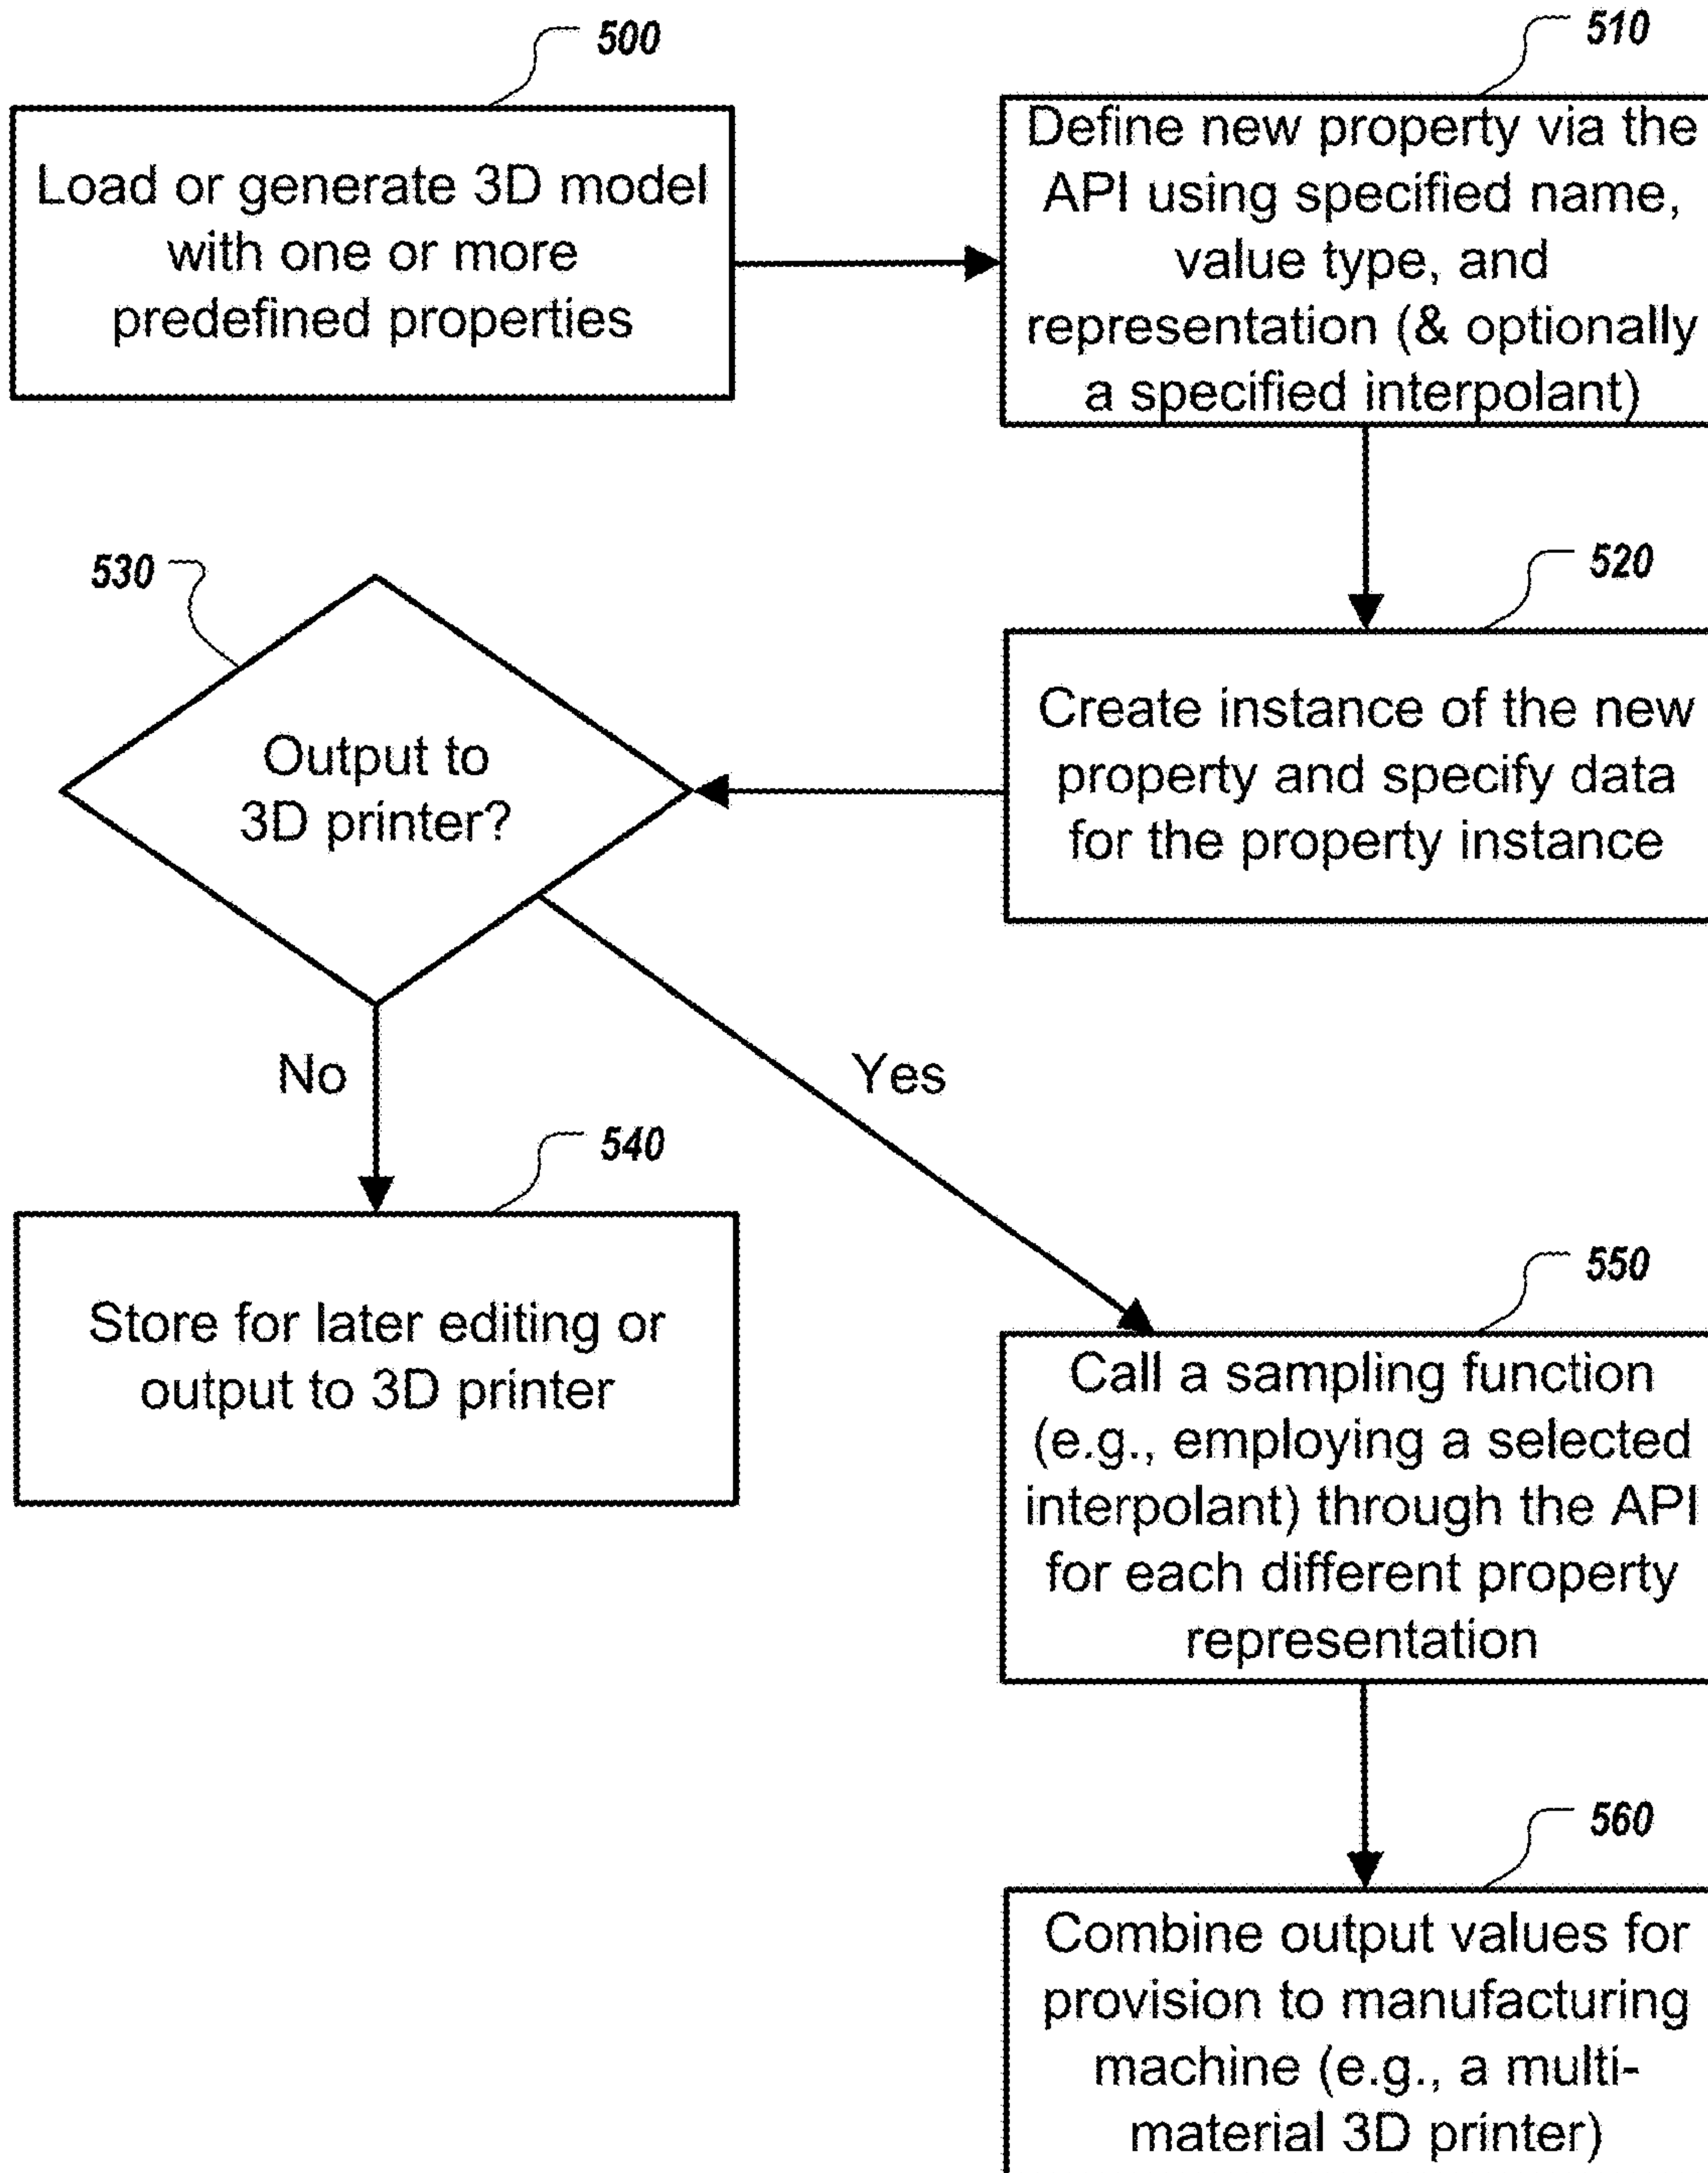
500

Load or generate 3D model with one or more predefined properties

510

Define new property via the API using specified name, value type, and representation (& optionally a specified interpolant)

520

Create instance of the new property and specify data for the property instance

530

Output to 3D printer?

No

Yes

540

Store for later editing or output to 3D printer

550

Call a sampling function (e.g., employing a selected interpolant) through the API for each different property representation

560

Combine output values for provision to manufacturing machine (e.g., a multi-material 3D printer)